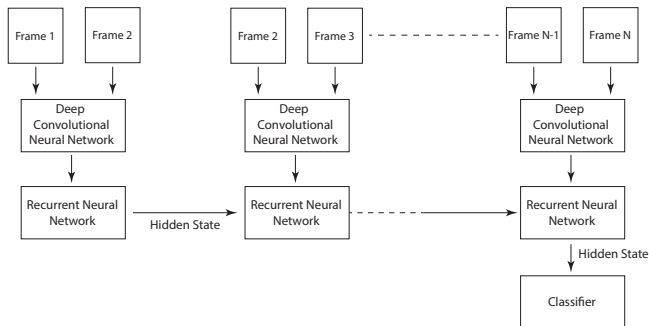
Frame 1
Frame 2
Frame 2
Frame 3
Frame N-1
Frame N

Deep Convolutional Neural Network
Deep Convolutional Neural Network
Deep Convolutional Neural Network

Recurrent Neural Network
Hidden State
Recurrent Neural Network
Recurrent Neural Network

Hidden State

Classifier